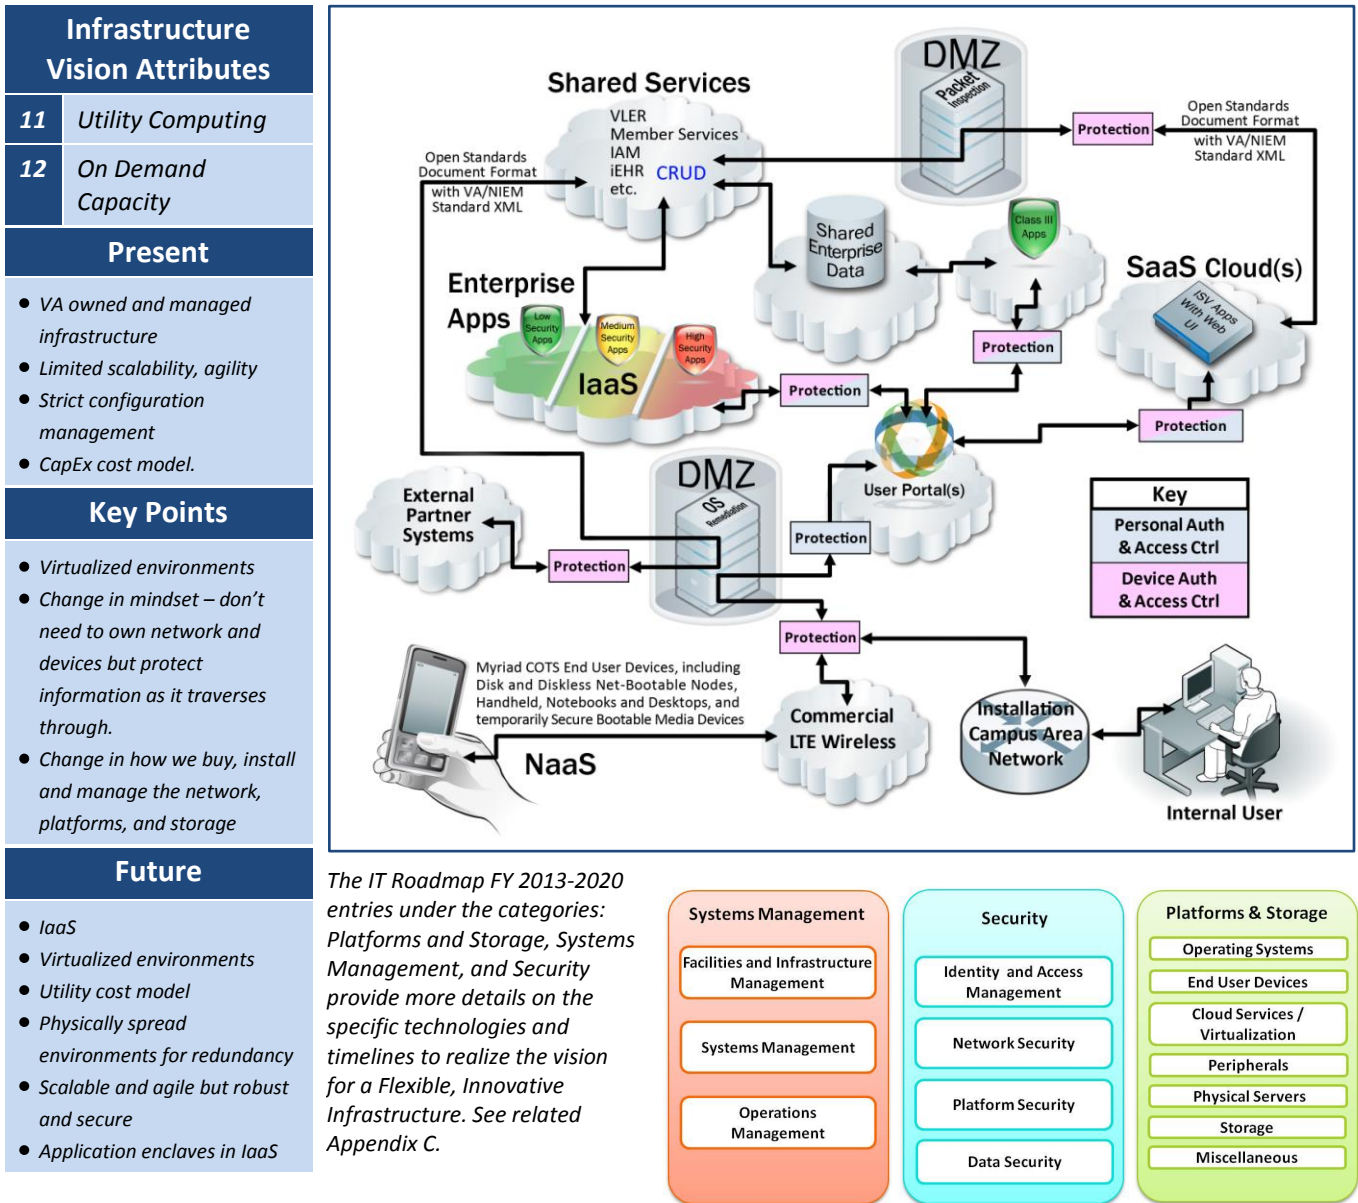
Infrastructure Vision Attributes

| 11 | Utility Computing |
|---|---|
| 12 | On Demand Capacity |

Present

- VA owned and managed infrastructure
- Limited scalability, agility
- Strict configuration management
- CapEx cost model.

Key Points

- Virtualized environments
- Change in mindset – don't need to own network and devices but protect information as it traverses through.
- Change in how we buy, install and manage the network, platforms, and storage

Future

- IaaS
- Virtualized environments
- Utility cost model
- Physically spread environments for redundancy
- Scalable and agile but robust and secure
- Application enclaves in IaaS

Shared Services
VLER
Member Services
IAM
iEHR CRUD
etc.

DMZ
Packet Inspection

Open Standards Document Format with VA/NIEM Standard XML

Protection

Open Standards Document Format with VA/NIEM Standard XML

Shared Enterprise Data

Class III Apps

SaaS Cloud(s)
ISV Apps With Web UI

Enterprise Apps
Low Security Apps
Medium Security Apps
High Security Apps
IaaS

Protection

Protection

Protection

User Portal(s)

Protection

External Partner Systems

Protection

DMZ
OS Remediation

Protection

Key
Personal Auth & Access Ctrl
Device Auth & Access Ctrl

Protection

Myriad COTS End User Devices, including Disk and Diskless Net-Bootable Nodes, Handheld, Notebooks and Desktops, and temporarily Secure Bootable Media Devices

NaaS

Commercial LTE Wireless

Installation Campus Area Network

Internal User

The IT Roadmap FY 2013-2020 entries under the categories: Platforms and Storage, Systems Management, and Security provide more details on the specific technologies and timelines to realize the vision for a Flexible, Innovative Infrastructure. See related Appendix C.

Systems Management
Facilities and Infrastructure Management
Systems Management
Operations Management

Security
Identity and Access Management
Network Security
Platform Security
Data Security

Platforms & Storage
Operating Systems
End User Devices
Cloud Services / Virtualization
Peripherals
Physical Servers
Storage
Miscellaneous